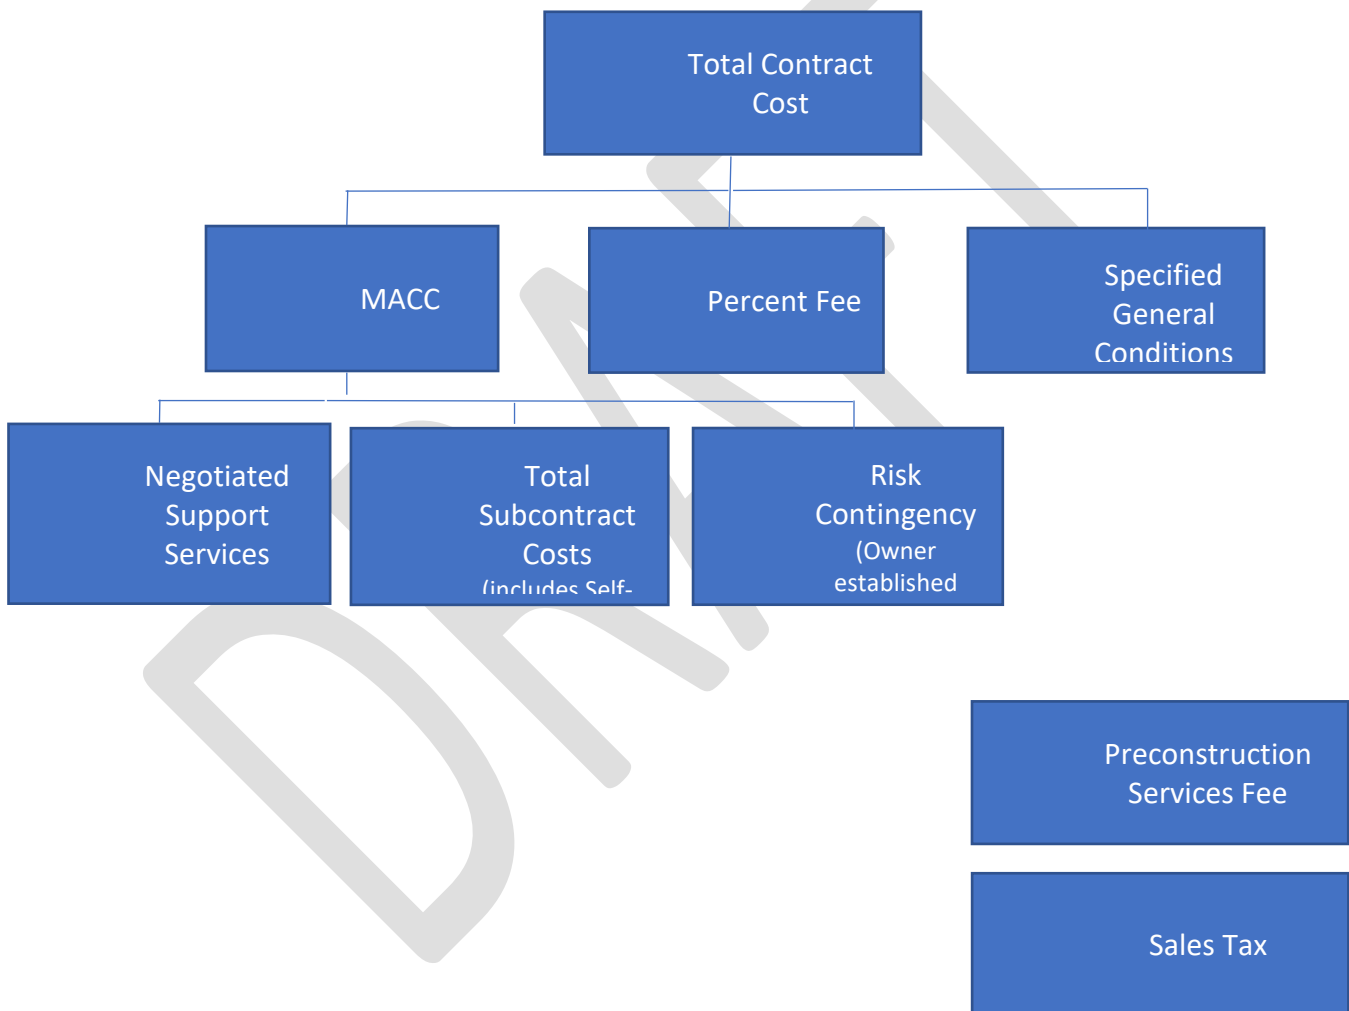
Total Contract Cost

MACC

Percent Fee

Specified General Conditions

Negotiated Support Services

Total Subcontract Costs (includes Self-

Risk Contingency (Owner established

Preconstruction Services Fee

Sales Tax

DRAFT